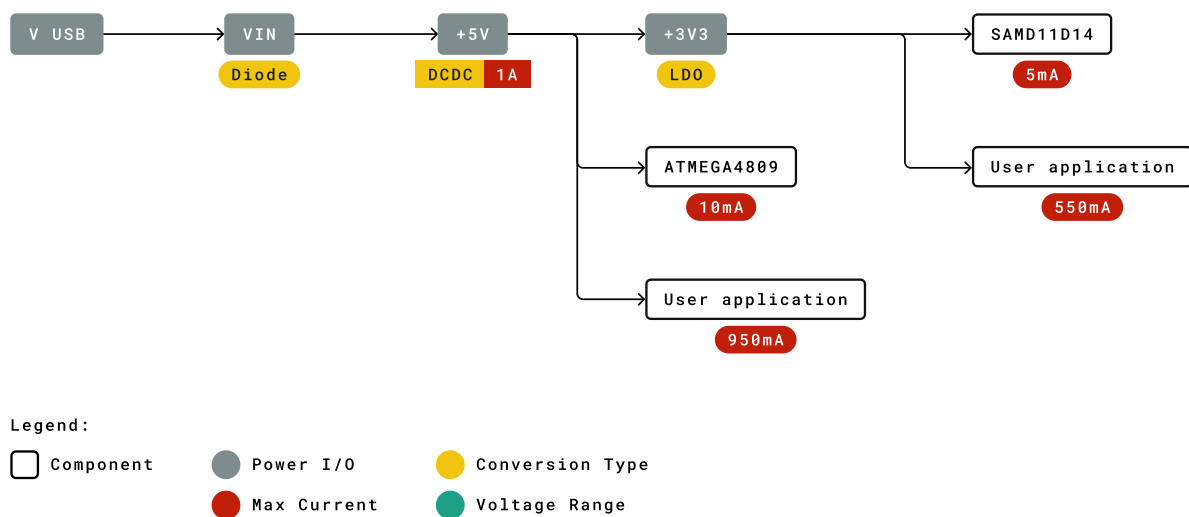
V USB

VIN

Diode

+5V

DCDC 1A

+3V3

LDO

SAMD11D14

5mA

ATMEGA4809

10mA

User application

550mA

User application

950mA

Legend:

Component

Power I/O

Conversion Type

Max Current

Voltage Range